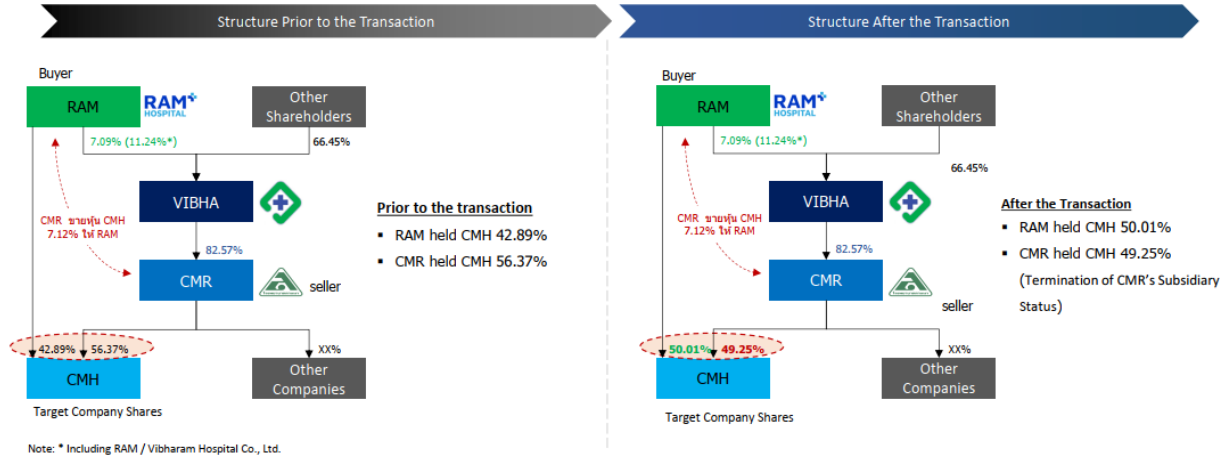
Structure Prior to the Transaction

Buyer

RAM

RAM HOSPITAL

Other Shareholders

7.09% (11.24%*)

66.45%

VIBHA

CMR ขายหุ้น CMH 7.12% ให้ RAM

82.57%

CMR

seller

42.89%

56.37%

XX%

CMH

Other Companies

Target Company Shares

Prior to the transaction

▪ RAM held CMH 42.89%

▪ CMR held CMH 56.37%

Structure After the Transaction

Buyer

RAM

RAM HOSPITAL

Other Shareholders

7.09% (11.24%*)

66.45%

VIBHA

CMR ขายหุ้น CMH 7.12% ให้ RAM

82.57%

CMR

seller

50.01%

49.25%

XX%

CMH

Other Companies

Target Company Shares

After the Transaction

▪ RAM held CMH 50.01%

▪ CMR held CMH 49.25% (Termination of CMR's Subsidiary Status)

Note: * Including RAM / Vibharam Hospital Co., Ltd.